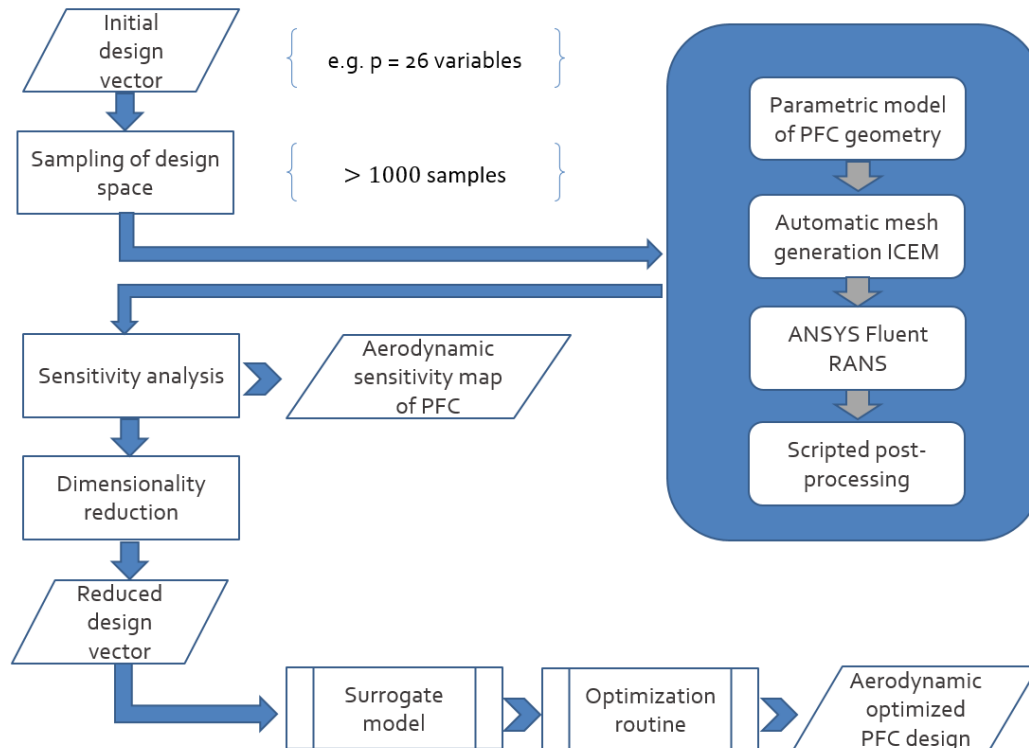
Initial design vector

e.g. p = 26 variables

Sampling of design space

$> 1000$ samples

Parametric model of PFC geometry

Automatic mesh generation ICEM

ANSYS Fluent RANS

Scripted post-processing

Sensitivity analysis

Aerodynamic sensitivity map of PFC

Dimensionality reduction

Reduced design vector

Surrogate model

Optimization routine

Aerodynamic optimized PFC design